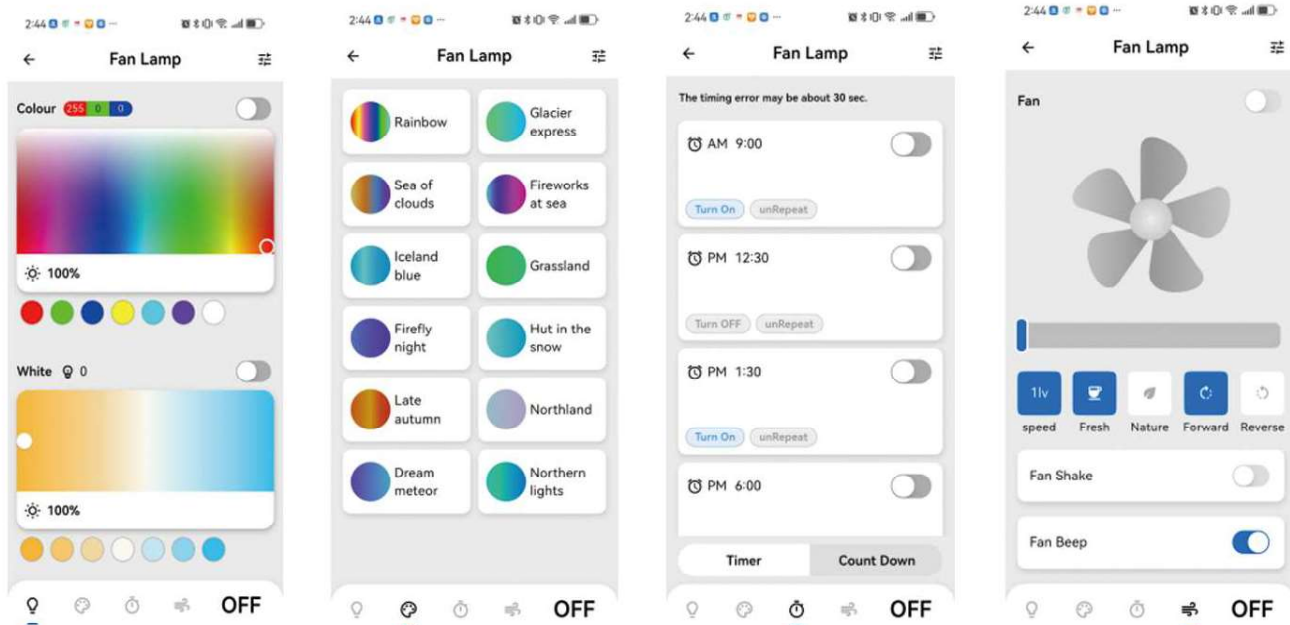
2:44

Fan Lamp

Colour 255 0 0

100%

White 0

100%

OFF

2:44

Fan Lamp

Rainbow

Glacier express

Sea of clouds

Fireworks at sea

Iceland blue

Grassland

Firefly night

Hut in the snow

Late autumn

Northland

Dream meteor

Northern lights

OFF

2:44

Fan Lamp

The timing error may be about 30 sec.

AM 9:00

Turn On unRepeat

PM 12:30

Turn OFF unRepeat

PM 1:30

Turn On unRepeat

PM 6:00

Timer Count Down

OFF

2:44

Fan Lamp

Fan

1lv speed

Fresh

Nature

Forward

Reverse

Fan Shake

Fan Beep

OFF